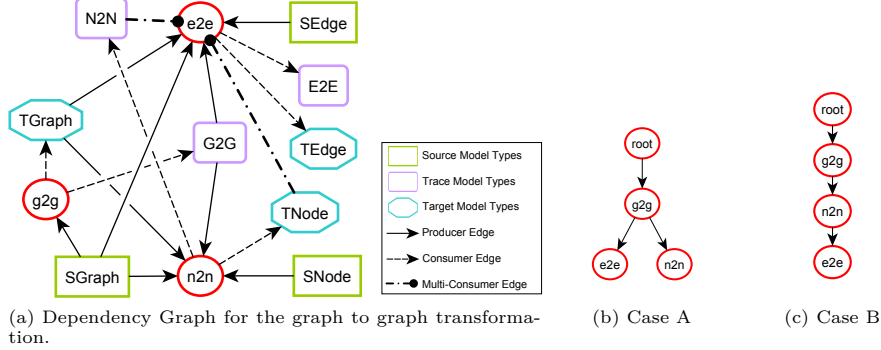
N2N
e2e
SEdge
E2E
TGraph
G2G
TEdge
g2g
TNode
SGraph
n2n
SNode

Source Model Types
Trace Model Types
Target Model Types
Producer Edge
Consumer Edge
Multi-Consumer Edge

(a) Dependency Graph for the graph to graph transformation.

root
g2g
e2e
n2n

(b) Case A

root
g2g
n2n
e2e

(c) Case B